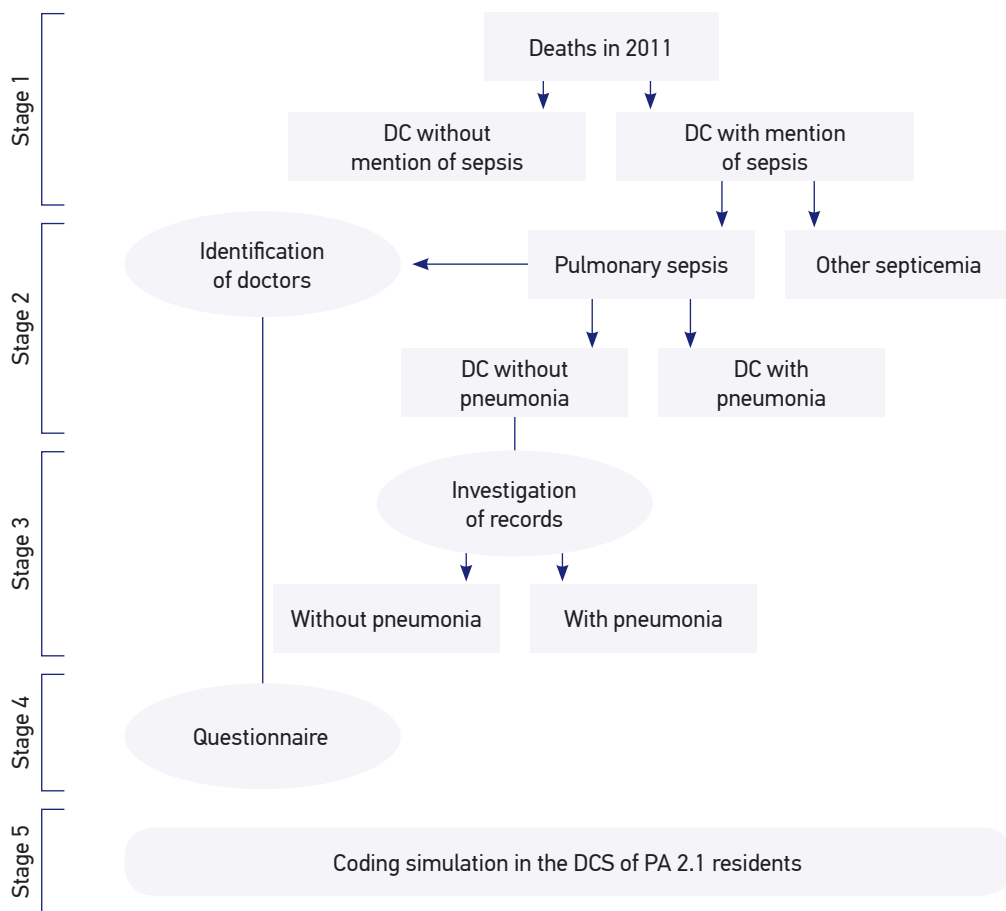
Stage 1

Deaths in 2011

DC without mention of sepsis

DC with mention of sepsis

Stage 2

Identification of doctors

Pulmonary sepsis

Other septicemia

DC without pneumonia

DC with pneumonia

Stage 3

Investigation of records

Without pneumonia

With pneumonia

Stage 4

Questionnaire

Stage 5

Coding simulation in the DCS of PA 2.1 residents